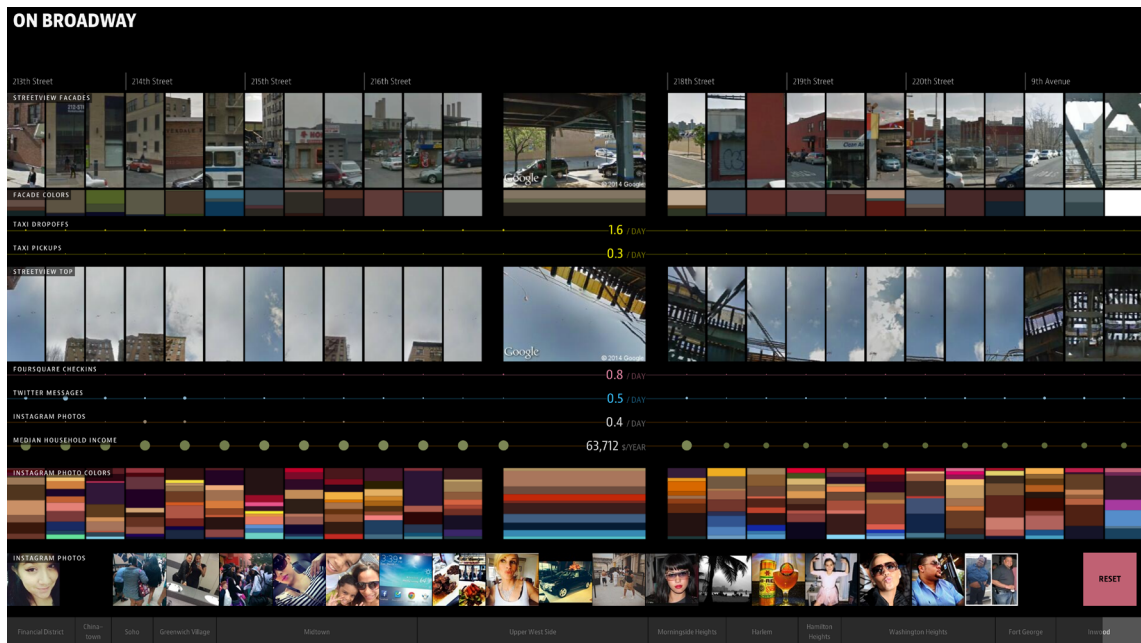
ON BROADWAY

213th Street
214th Street
215th Street
216th Street
218th Street
219th Street
220th Street
9th Avenue

STREETVIEW FACADES

© 2014 Google

FACADE COLORS

TAXI DROPOFFS
1.6 / DAY

TAXI PICKUPS
0.3 / DAY

STREETVIEW TOP

© 2014 Google

FOURSQUARE CHECKINS
0.8 / DAY

TWITTER MESSAGES
0.5 / DAY

INSTAGRAM PHOTOS
0.4 / DAY

MEDIAN HOUSEHOLD INCOME
63,712 $/YEAR

INSTAGRAM PHOTO COLORS

INSTAGRAM PHOTOS

RESET

Financial District
China-town
Soho
Greenwich Village
Midtown
Upper West Side
Morningside Heights
Harlem
Hamilton Heights
Washington Heights
Fort George
Inwood